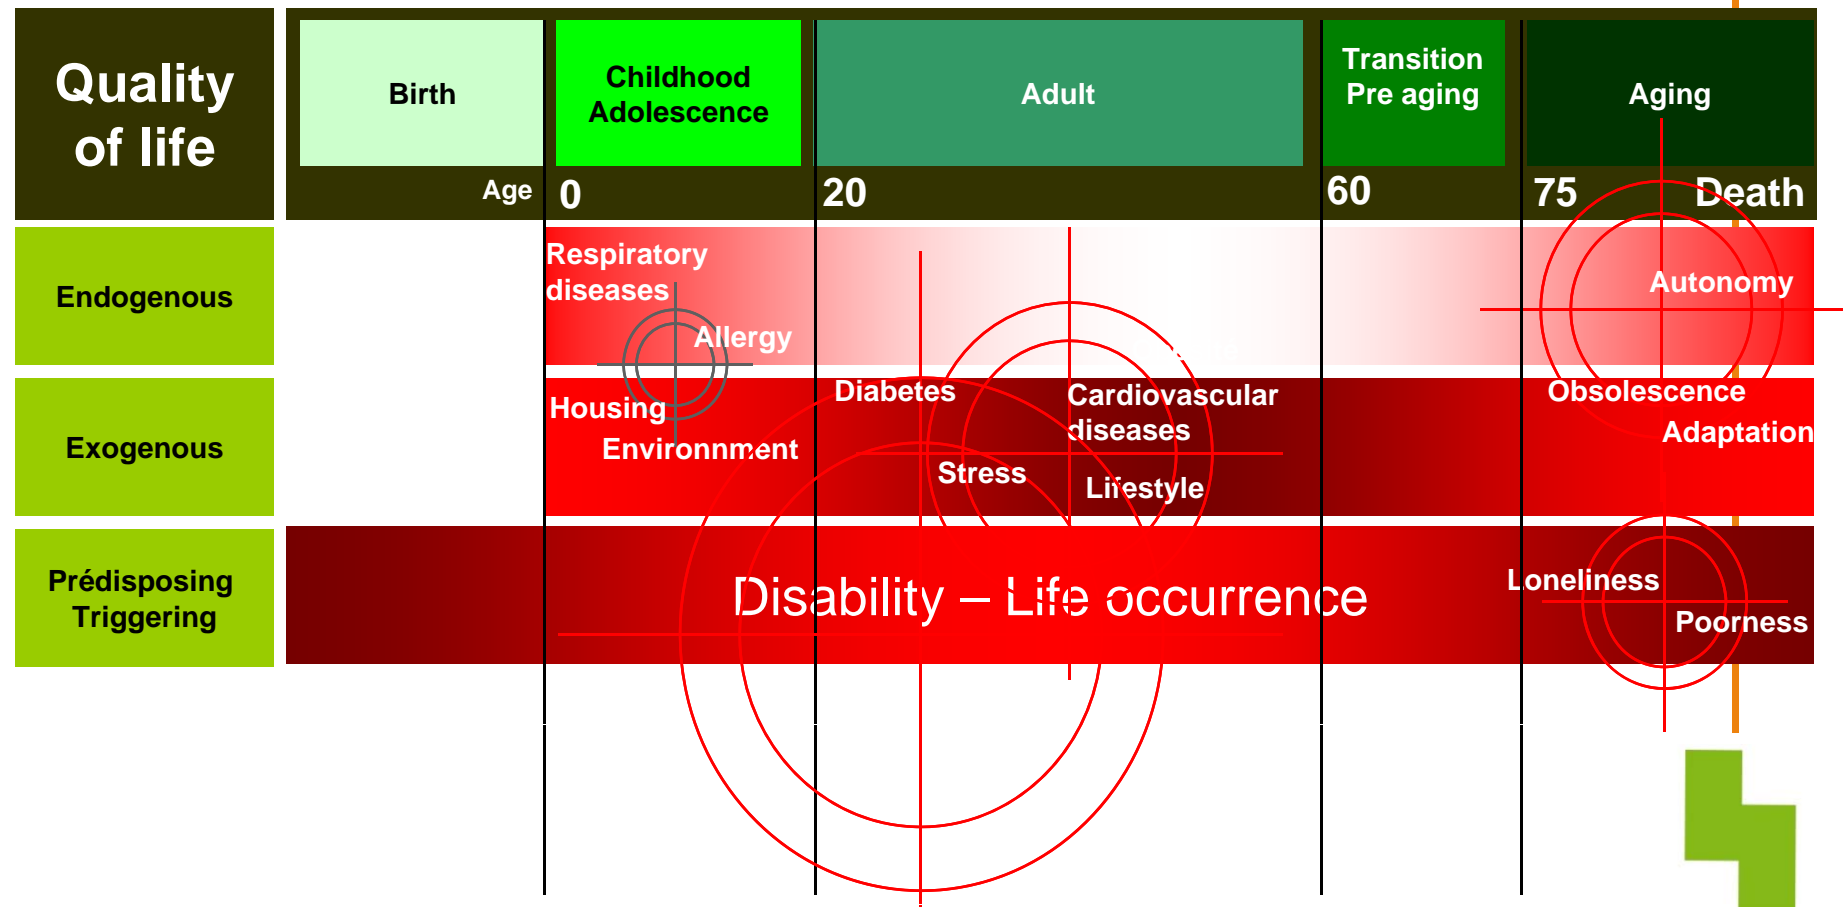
| Quality of life | Birth | Childhood Adolescence | Adult | Transition Pre aging | Aging |
|---|---|---|---|---|---|
| | Age | 0 | 20 | 60 | 75 Death |

Endogenous

Respiratory diseases

Allergy

Autonomy

Exogenous

Housing

Environnment

Diabetes

Cardiovascular diseases

Stress

Lifestyle

Obsolescence

Adaptation

Prédisposing Triggering

Disability – Life occurrence

Loneliness

Poorness